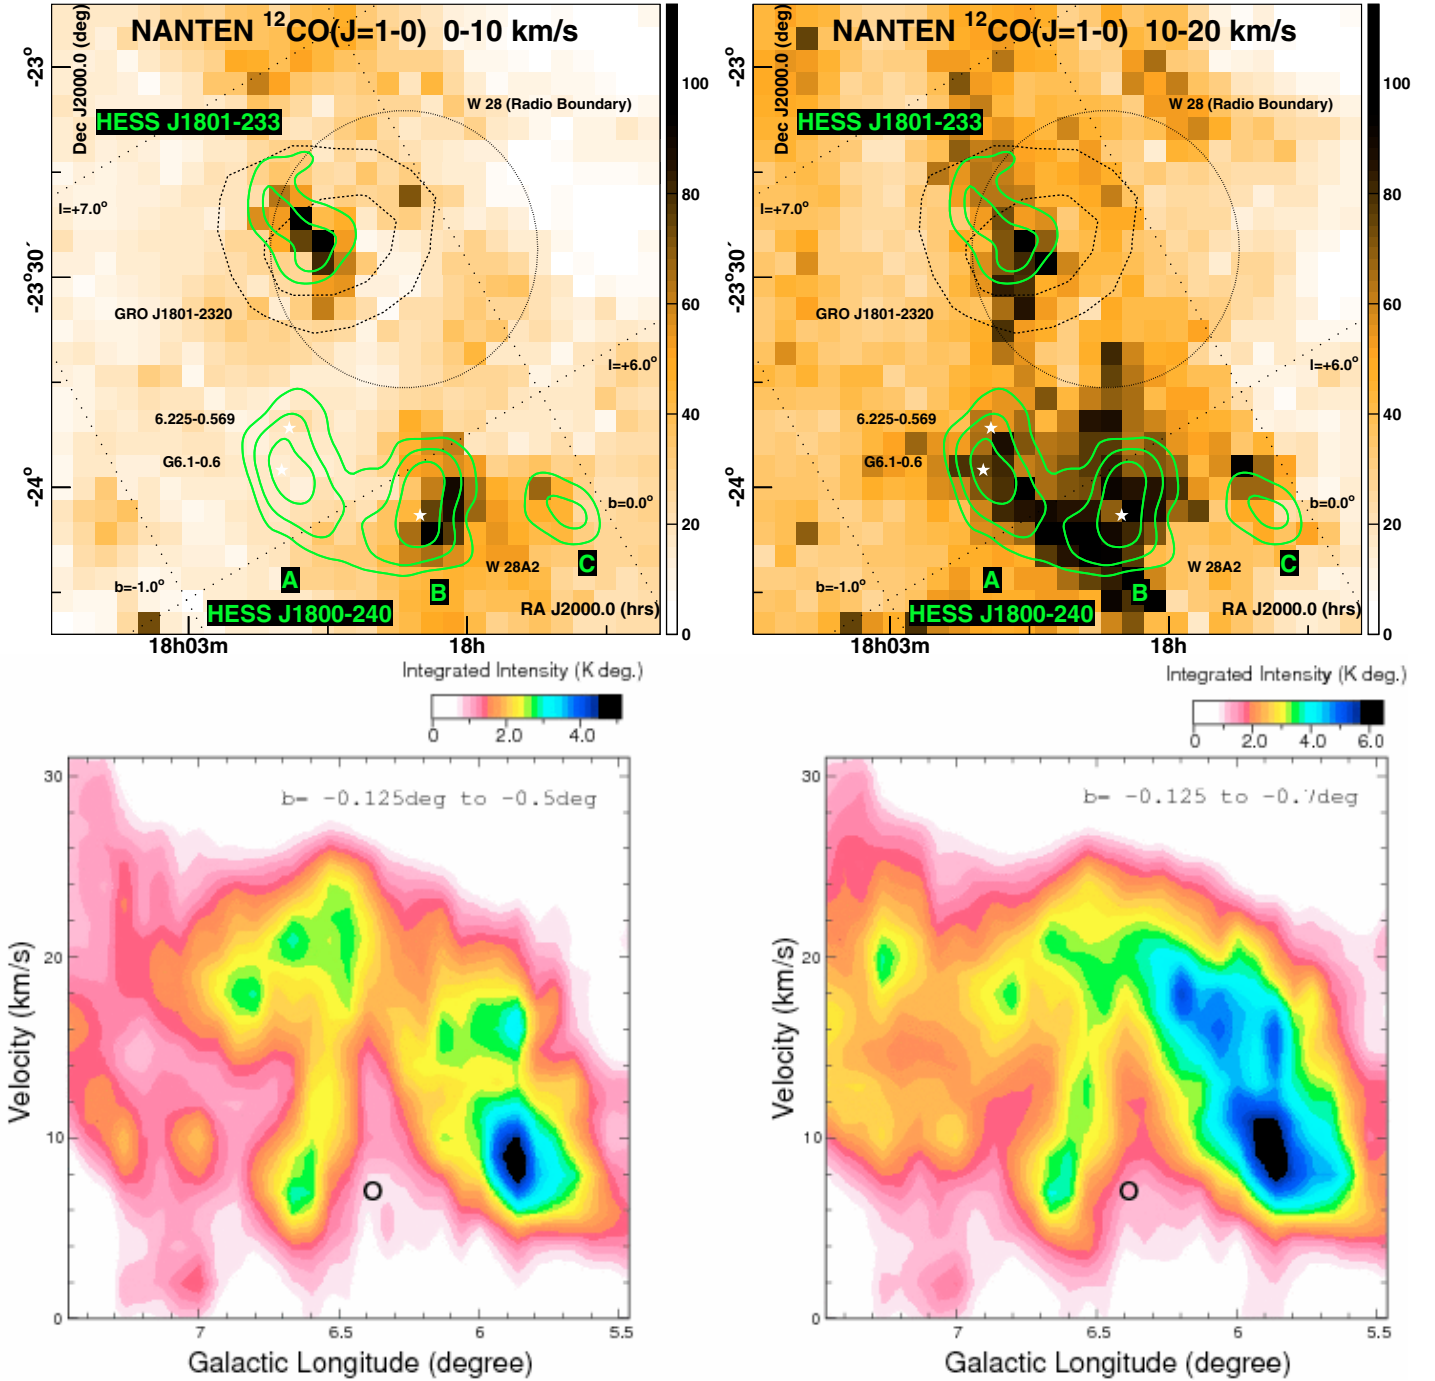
NANTEN $^{12}$CO(J=1-0) 0-10 km/s

Dec J2000.0 (deg)

-23°

-23°30´

-24°

HESS J1801-233

W 28 (Radio Boundary)

l=+7.0°

GRO J1801-2320

l=+6.0°

6.225-0.569

G6.1-0.6

b=0.0°

b=-1.0°

A

B

C

W 28A2

HESS J1800-240

RA J2000.0 (hrs)

18h03m

18h

100

80

60

40

20

0

NANTEN $^{12}$CO(J=1-0) 10-20 km/s

Dec J2000.0 (deg)

-23°

-23°30´

-24°

HESS J1801-233

W 28 (Radio Boundary)

l=+7.0°

GRO J1801-2320

l=+6.0°

6.225-0.569

G6.1-0.6

b=0.0°

b=-1.0°

A

B

C

W 28A2

HESS J1800-240

RA J2000.0 (hrs)

18h03m

18h

100

80

60

40

20

0

Integrated Intensity (K deg.)

0 2.0 4.0

b= -0.125deg to -0.5deg

Velocity (km/s)

30

20

10

0

O

7 6.5 6 5.5

Galactic Longitude (degree)

Integrated Intensity (K deg.)

0 2.0 4.0 6.0

b= -0.125 to -0.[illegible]deg

Velocity (km/s)

30

20

10

0

O

7 6.5 6 5.5

Galactic Longitude (degree)